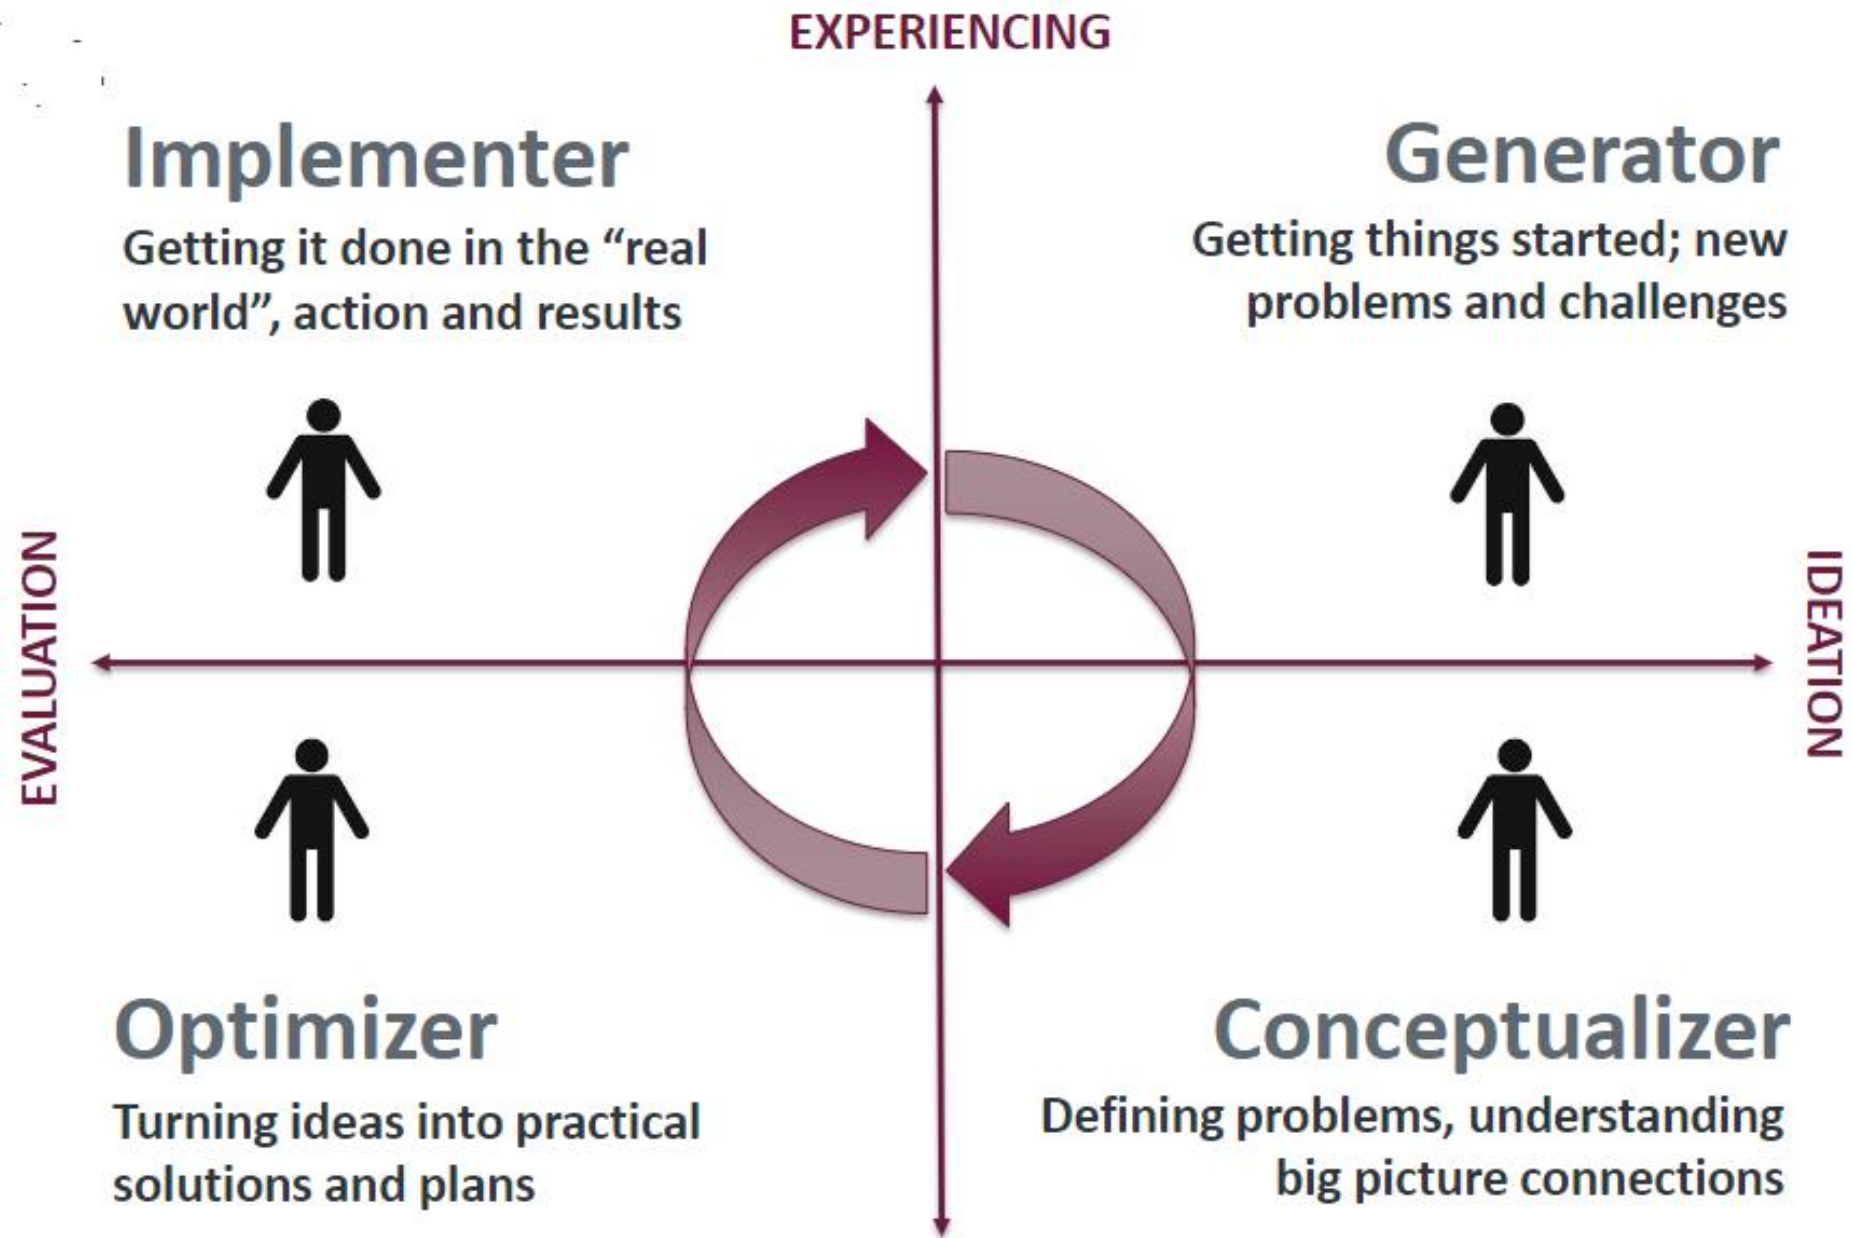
EXPERIENCING

Implementer

Getting it done in the "real world", action and results

Generator

Getting things started; new problems and challenges

EVALUATION

IDEATION

Optimizer

Turning ideas into practical solutions and plans

Conceptualizer

Defining problems, understanding big picture connections